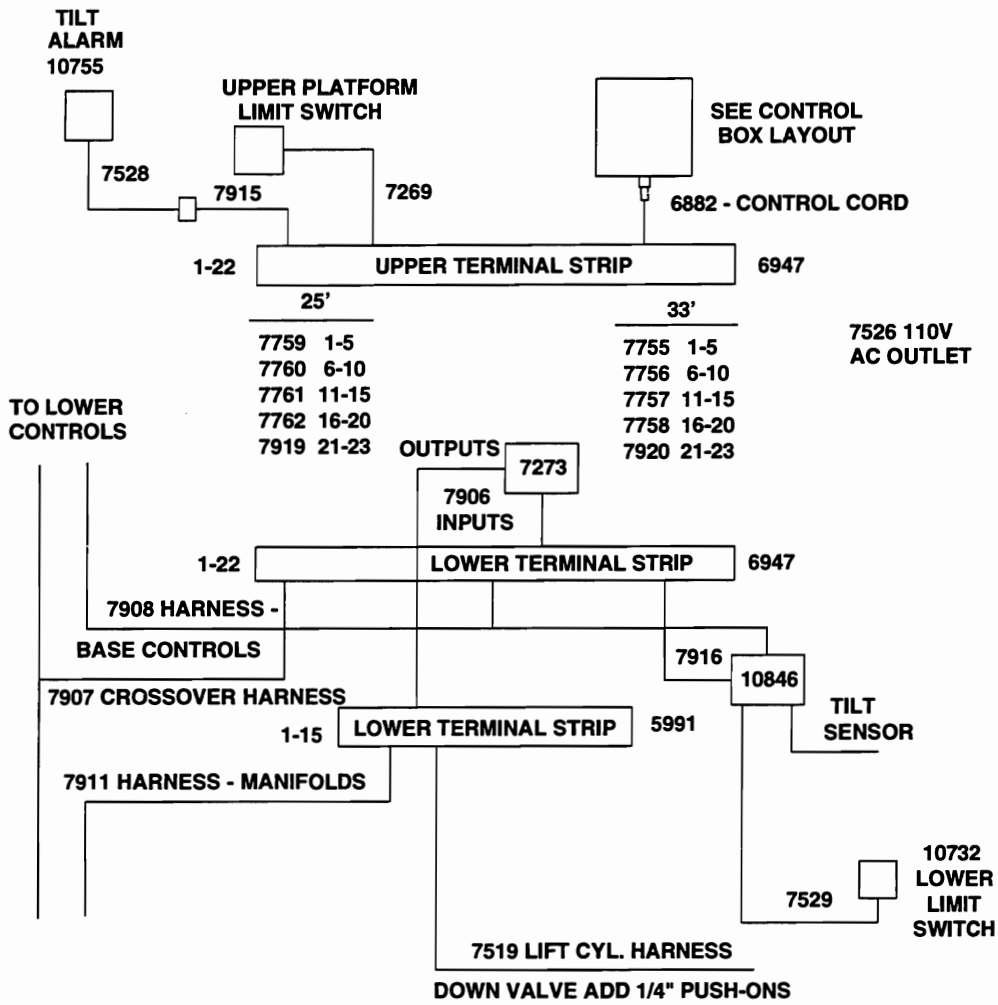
TILT ALARM 10755

UPPER PLATFORM LIMIT SWITCH

SEE CONTROL BOX LAYOUT

7528

7915

7269

6882 - CONTROL CORD

1-22

UPPER TERMINAL STRIP

6947

25'

| | |
|---|---|
| 7759 | 1-5 |
| 7760 | 6-10 |
| 7761 | 11-15 |
| 7762 | 16-20 |
| 7919 | 21-23 |

33'

| | |
|---|---|
| 7755 | 1-5 |
| 7756 | 6-10 |
| 7757 | 11-15 |
| 7758 | 16-20 |
| 7920 | 21-23 |

7526 110V AC OUTLET

TO LOWER CONTROLS

OUTPUTS

7273

7906 INPUTS

1-22

LOWER TERMINAL STRIP

6947

7908 HARNESS -

BASE CONTROLS

7916

10846

TILT SENSOR

7907 CROSSOVER HARNESS

1-15

LOWER TERMINAL STRIP

5991

7911 HARNESS - MANIFOLDS

10732 LOWER LIMIT SWITCH

7529

7519 LIFT CYL. HARNESS

DOWN VALVE ADD 1/4" PUSH-ONS